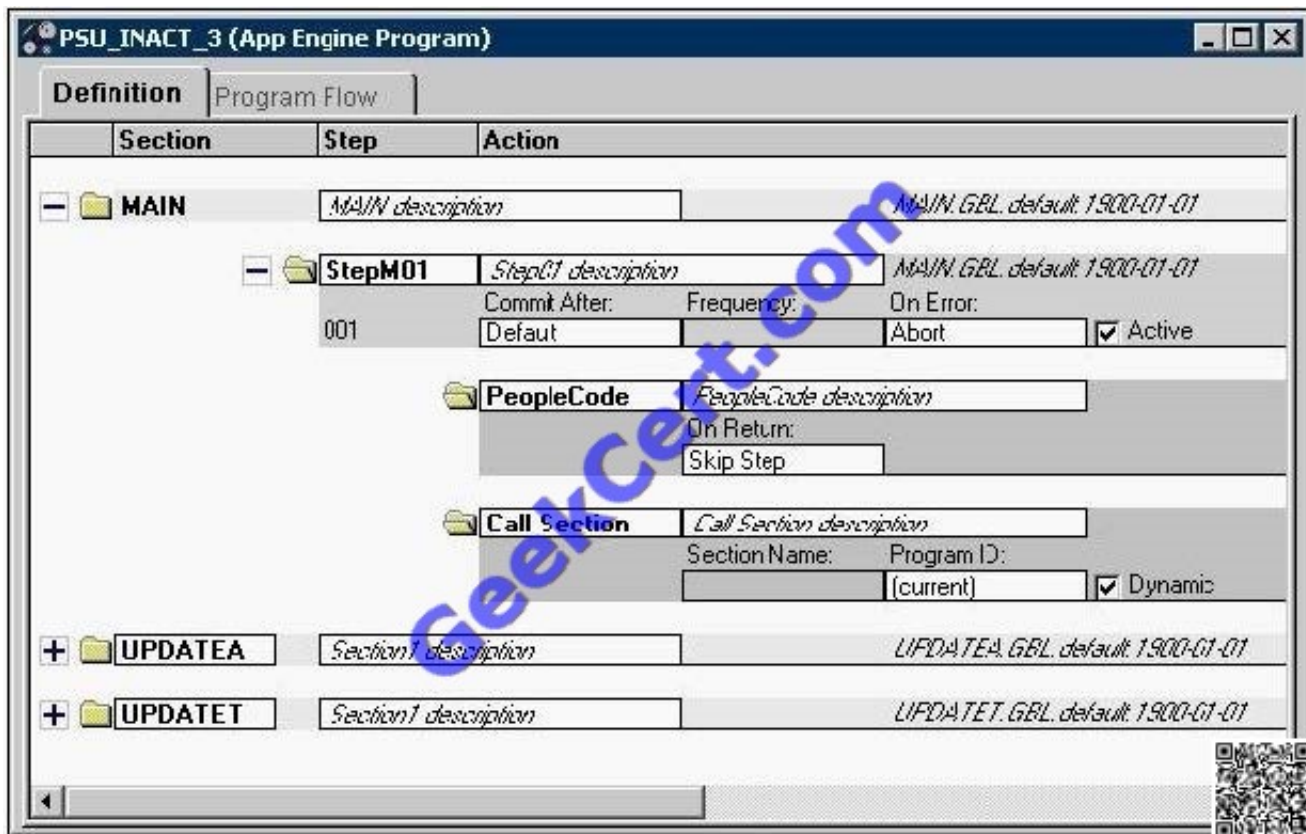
PSU_INACT_3 (App Engine Program)

Definition | Program Flow

| Section | Step | Action |
|---|---|---|

MAIN | MAIN description | MAIN.GBL.default.1900-01-01

StepM01 | Step01 description | MAIN.GBL.default.1900-01-01

001 | Commit After: Defaut | Frequency: | On Error: Abort | Active

PeopleCode | PeopleCode description
On Return: Skip Step

Call Section | Call Section description
Section Name: | Program ID: (current) | Dynamic

UPDATEA | Section1 description | UPDATEA.GBL.default.1900-01-01

UPDATET | Section1 description | UPDATET.GBL.default.1900-01-01

GeekCert.com